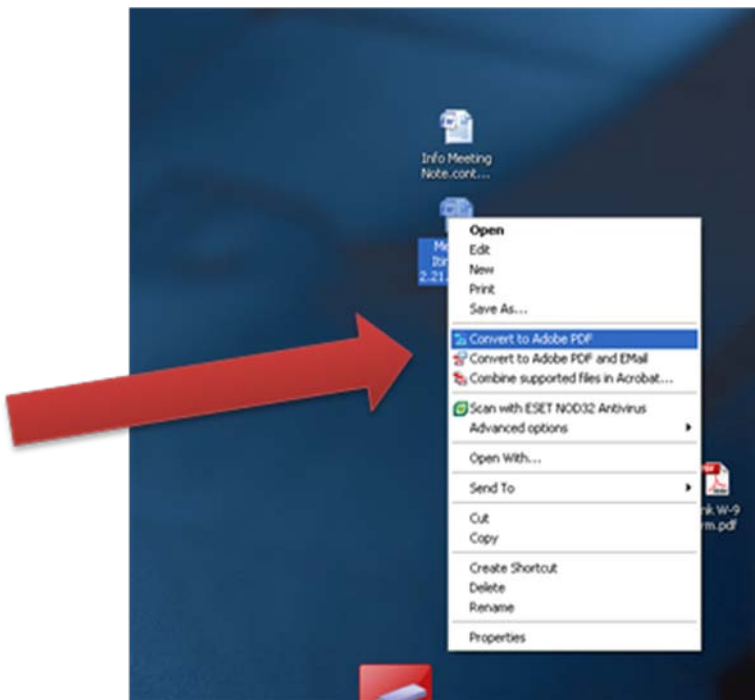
Info Meeting Note.cont...

Me Itin 2.21

Open
Edit
New
Print
Save As...
Convert to Adobe PDF
Convert to Adobe PDF and EMail
Combine supported files in Acrobat...
Scan with ESET NOD32 Antivirus
Advanced options
Open With...
Send To
Cut
Copy
Create Shortcut
Delete
Rename
Properties

nk W-9 rm.pdf